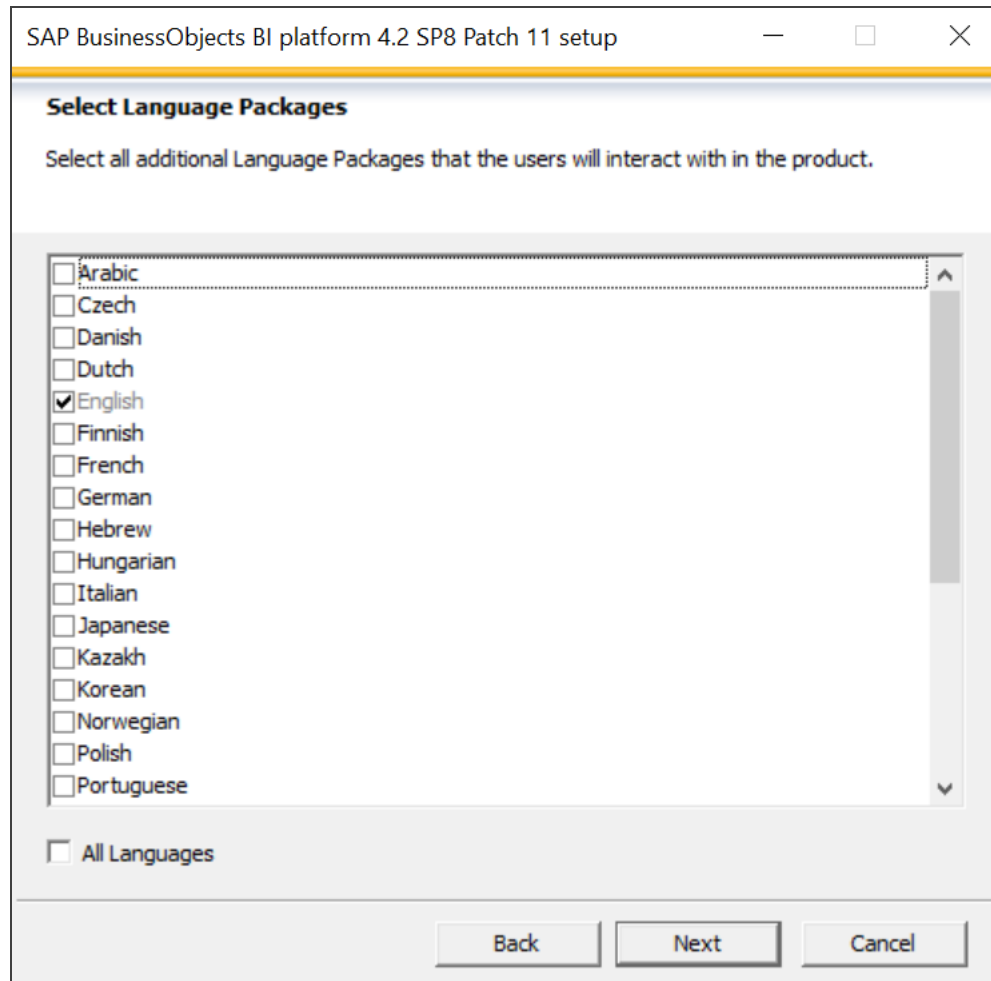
SAP BusinessObjects BI platform 4.2 SP8 Patch 11 setup

Select Language Packages

Select all additional Language Packages that the users will interact with in the product.

Arabic
Czech
Danish
Dutch
English
Finnish
French
German
Hebrew
Hungarian
Italian
Japanese
Kazakh
Korean
Norwegian
Polish
Portuguese

All Languages

Back
Next
Cancel